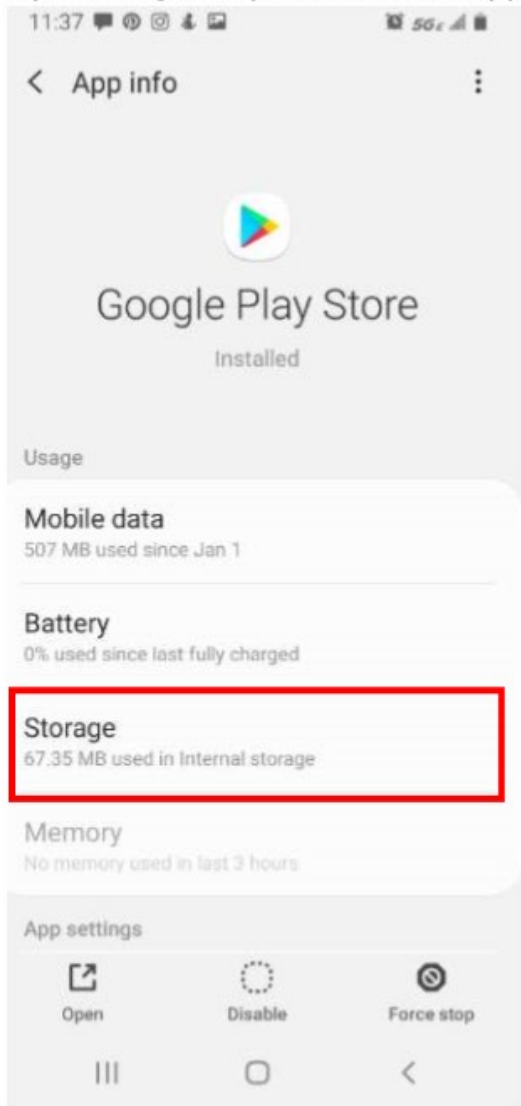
11:37 5GE

App info

Google Play Store

Installed

Usage

Mobile data
507 MB used since Jan 1

Battery
0% used since last fully charged

Storage
67.35 MB used in Internal storage

Memory
No memory used in last 3 hours

App settings

Open

Disable

Force stop